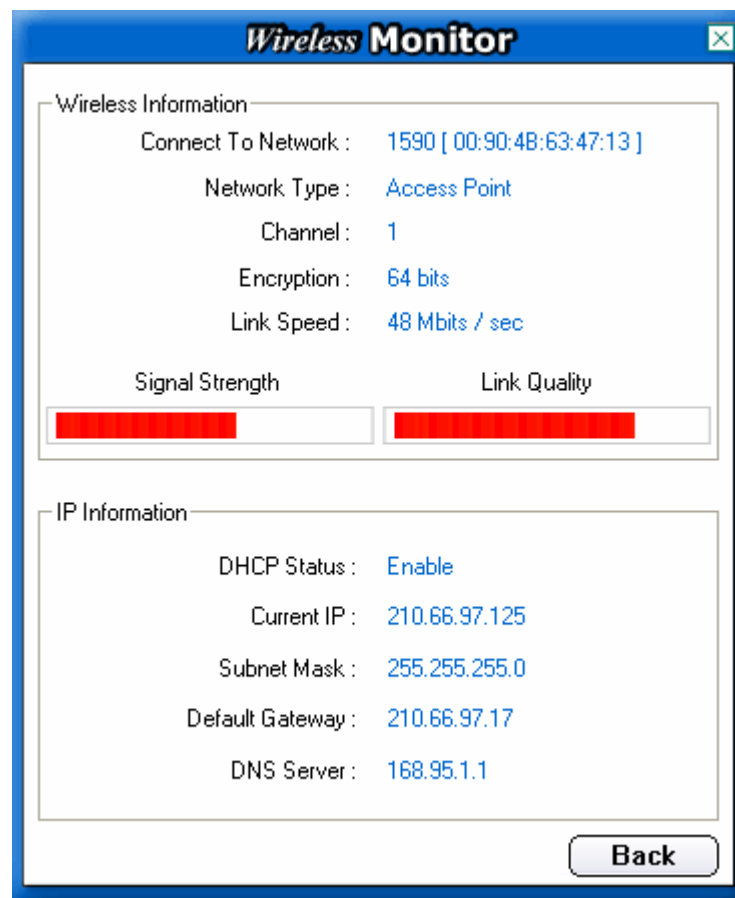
Wireless Monitor

Wireless Information

Connect To Network : 1590 [ 00:90:4B:63:47:13 ]

Network Type : Access Point

Channel : 1

Encryption : 64 bits

Link Speed : 48 Mbits / sec

Signal Strength

Link Quality

IP Information

DHCP Status : Enable

Current IP : 210.66.97.125

Subnet Mask : 255.255.255.0

Default Gateway : 210.66.97.17

DNS Server : 168.95.1.1

Back